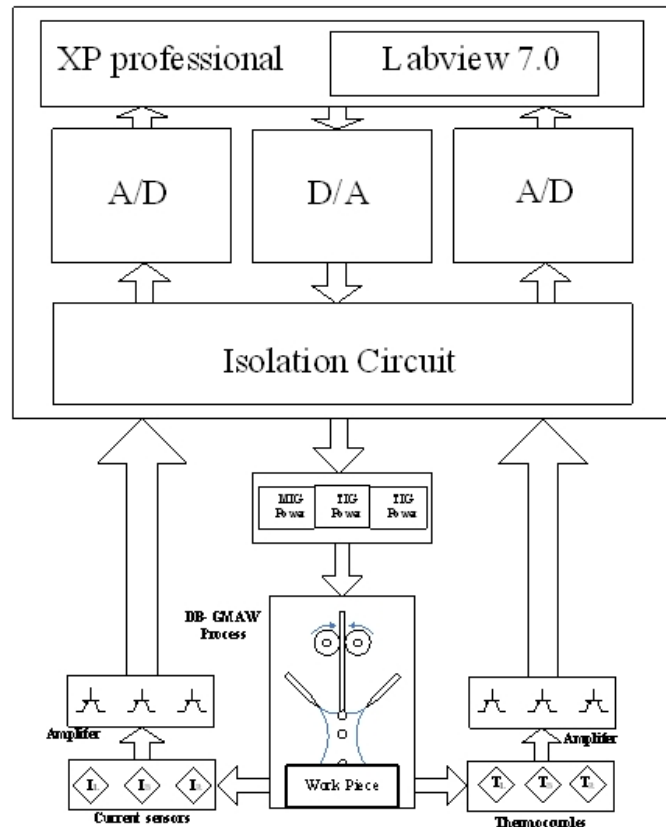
XP professional

Labview 7.0

A/D

D/A

A/D

Isolation Circuit

MIG Power

TIG Power

TIG Power

DB-GMAW Process

Amplifier

Amplifier

$I_1$ $I_2$ $I_3$

Work Piece

$T_1$ $T_2$ $T_3$

Current sensors

Thermocouples